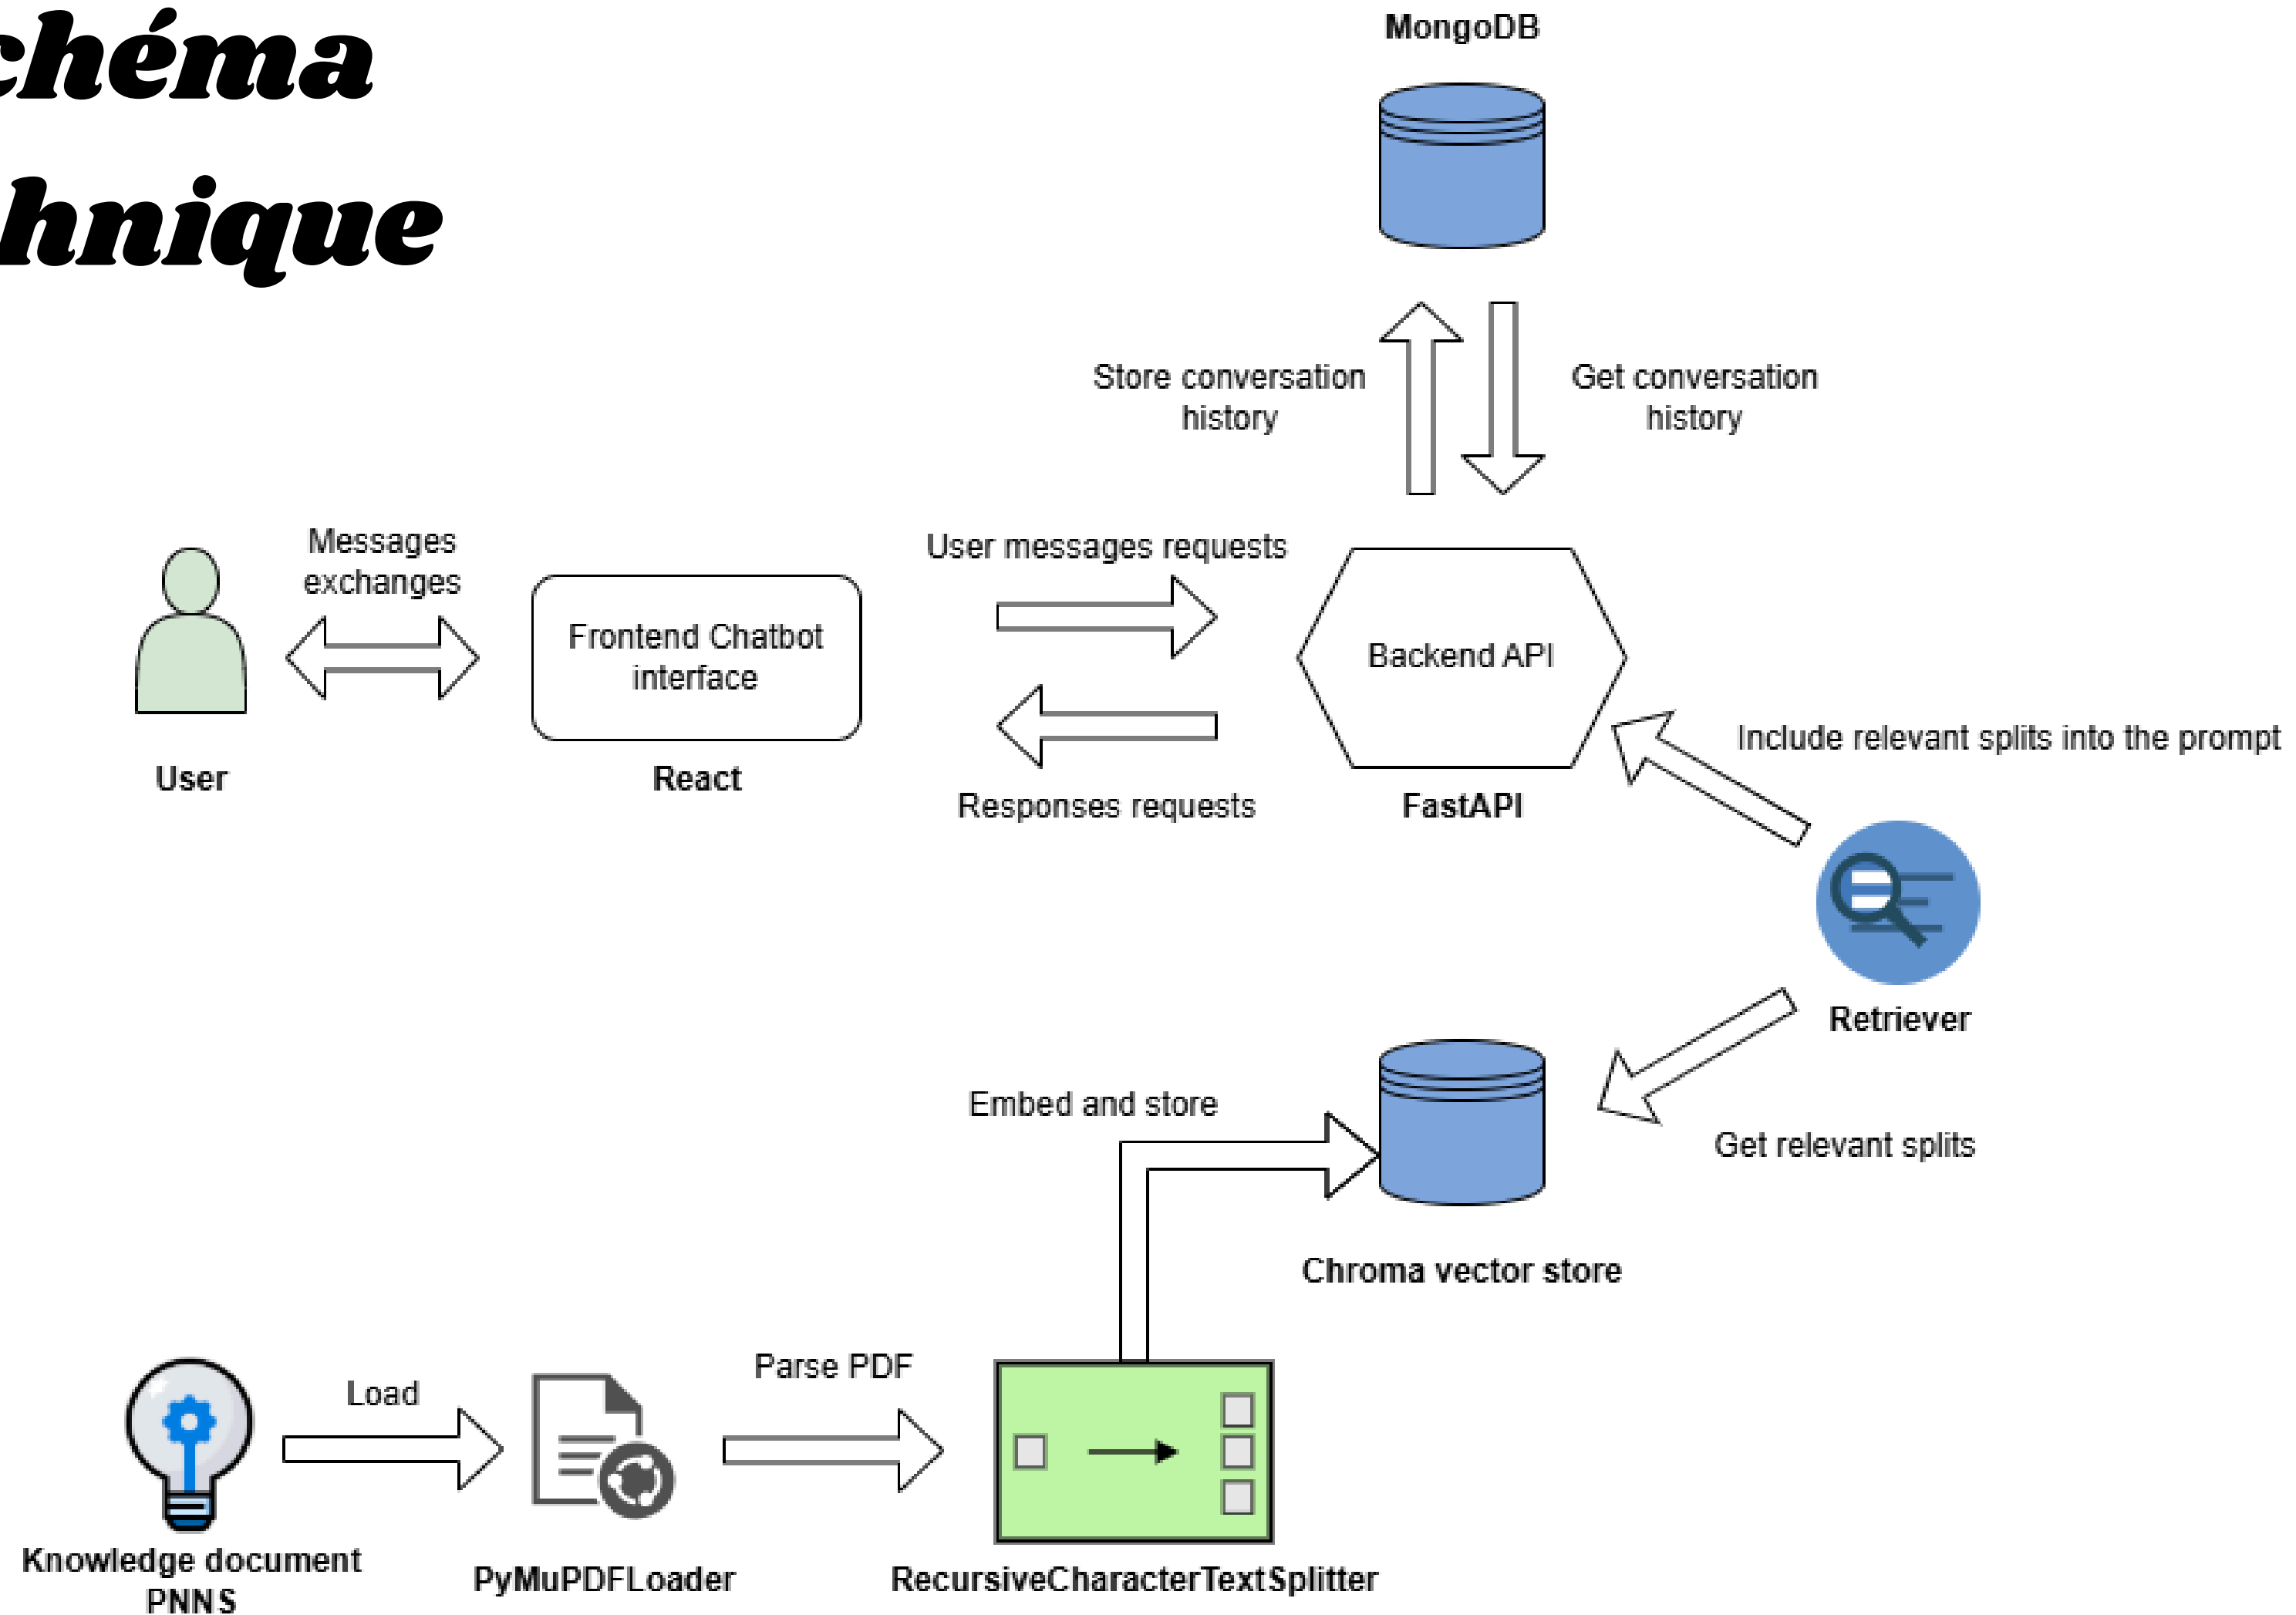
chéma
hnique

MongoDB

Store conversation history

Get conversation history

Messages exchanges

Frontend Chatbot interface

User messages requests

Backend API

User

React

Responses requests

FastAPI

Include relevant splits into the prompt

Retriever

Embed and store

Get relevant splits

Chroma vector store

Load

Parse PDF

Knowledge document PNNS

PyMuPDFLoader

RecursiveCharacterTextSplitter